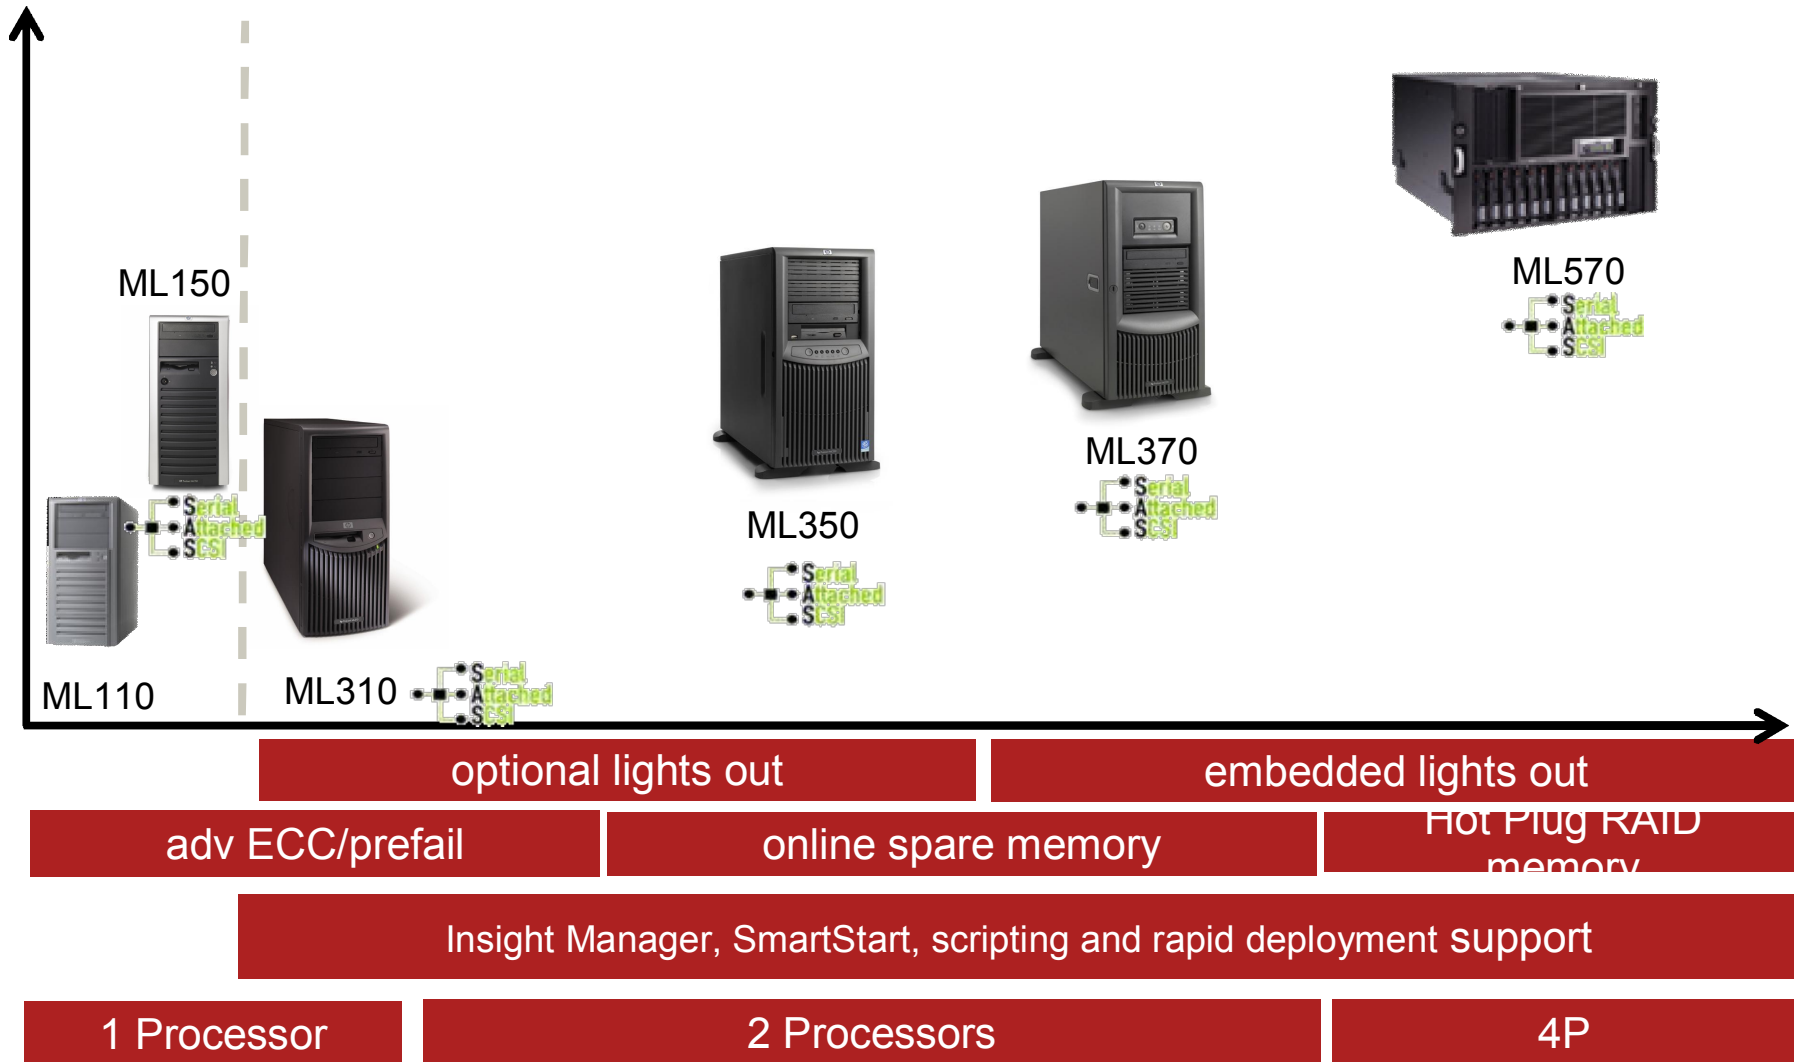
ML150

Serial Attached SCSI

ML110

ML310

Serial Attached SCSI

ML350

Serial Attached SCSI

ML370

Serial Attached SCSI

ML570

Serial Attached SCSI

optional lights out

embedded lights out

adv ECC/prefail

online spare memory

Hot Plug RAID memory

Insight Manager, SmartStart, scripting and rapid deployment support

1 Processor

2 Processors

4P